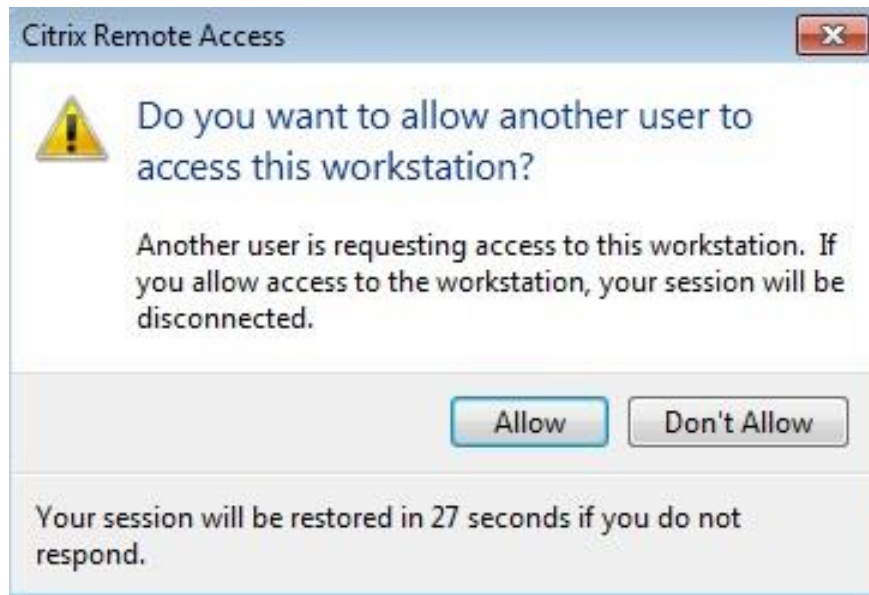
Citrix Remote Access

Do you want to allow another user to access this workstation?

Another user is requesting access to this workstation. If you allow access to the workstation, your session will be disconnected.

Allow

Don't Allow

Your session will be restored in 27 seconds if you do not respond.